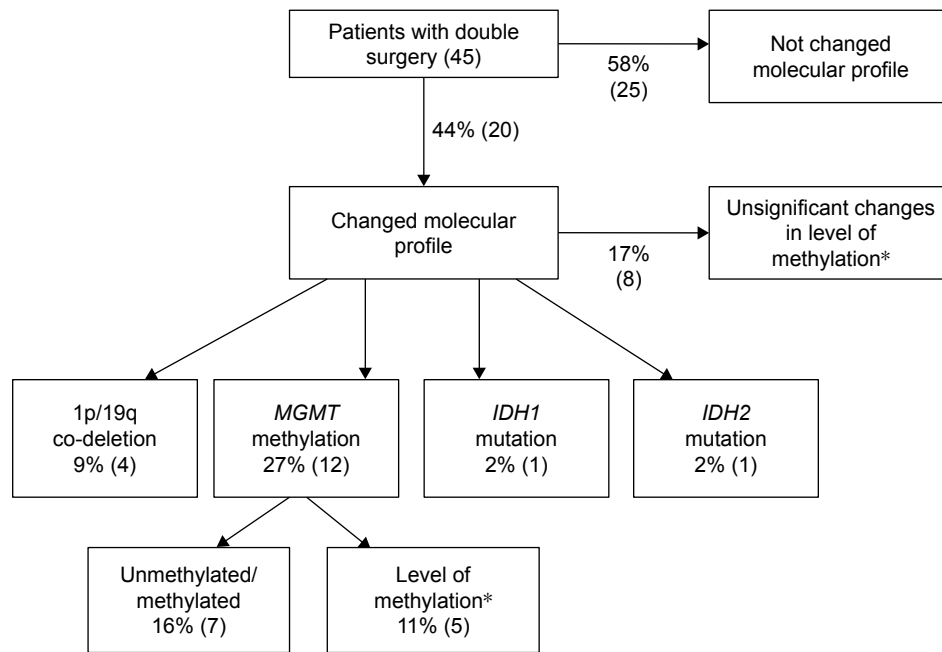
Patients with double surgery (45)

58% (25)

Not changed molecular profile

44% (20)

Changed molecular profile

17% (8)

Unsignificant changes in level of methylation*

1p/19q co-deletion 9% (4)

*MGMT* methylation 27% (12)

*IDH1* mutation 2% (1)

*IDH2* mutation 2% (1)

Unmethylated/ methylated 16% (7)

Level of methylation* 11% (5)